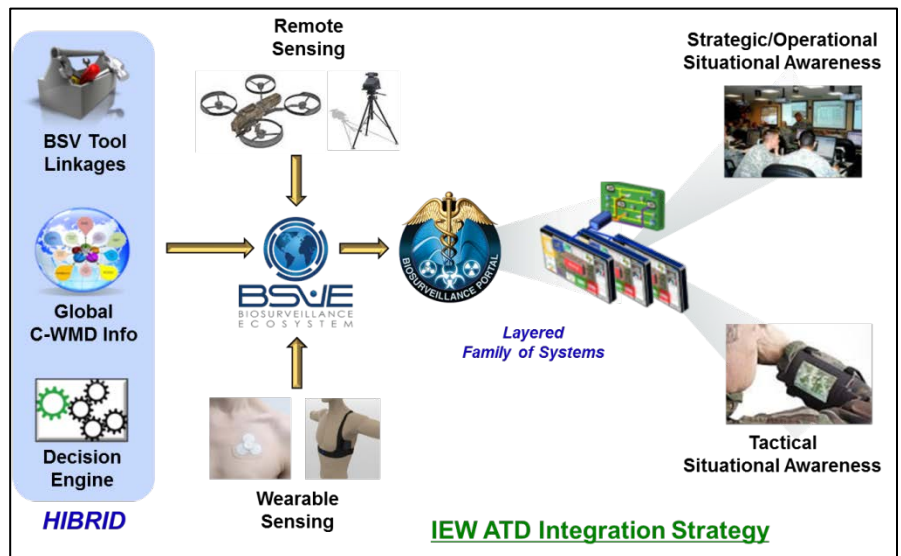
BSV Tool Linkages

Global C-WMD Info

Decision Engine

HIBRID

Remote Sensing

BSVE
BIOSURVEILLANCE ECOSYSTEM

Wearable Sensing

BIOSURVEILLANCE PORTAL

Layered Family of Systems

Strategic/Operational Situational Awareness

Tactical Situational Awareness

IEW ATD Integration Strategy